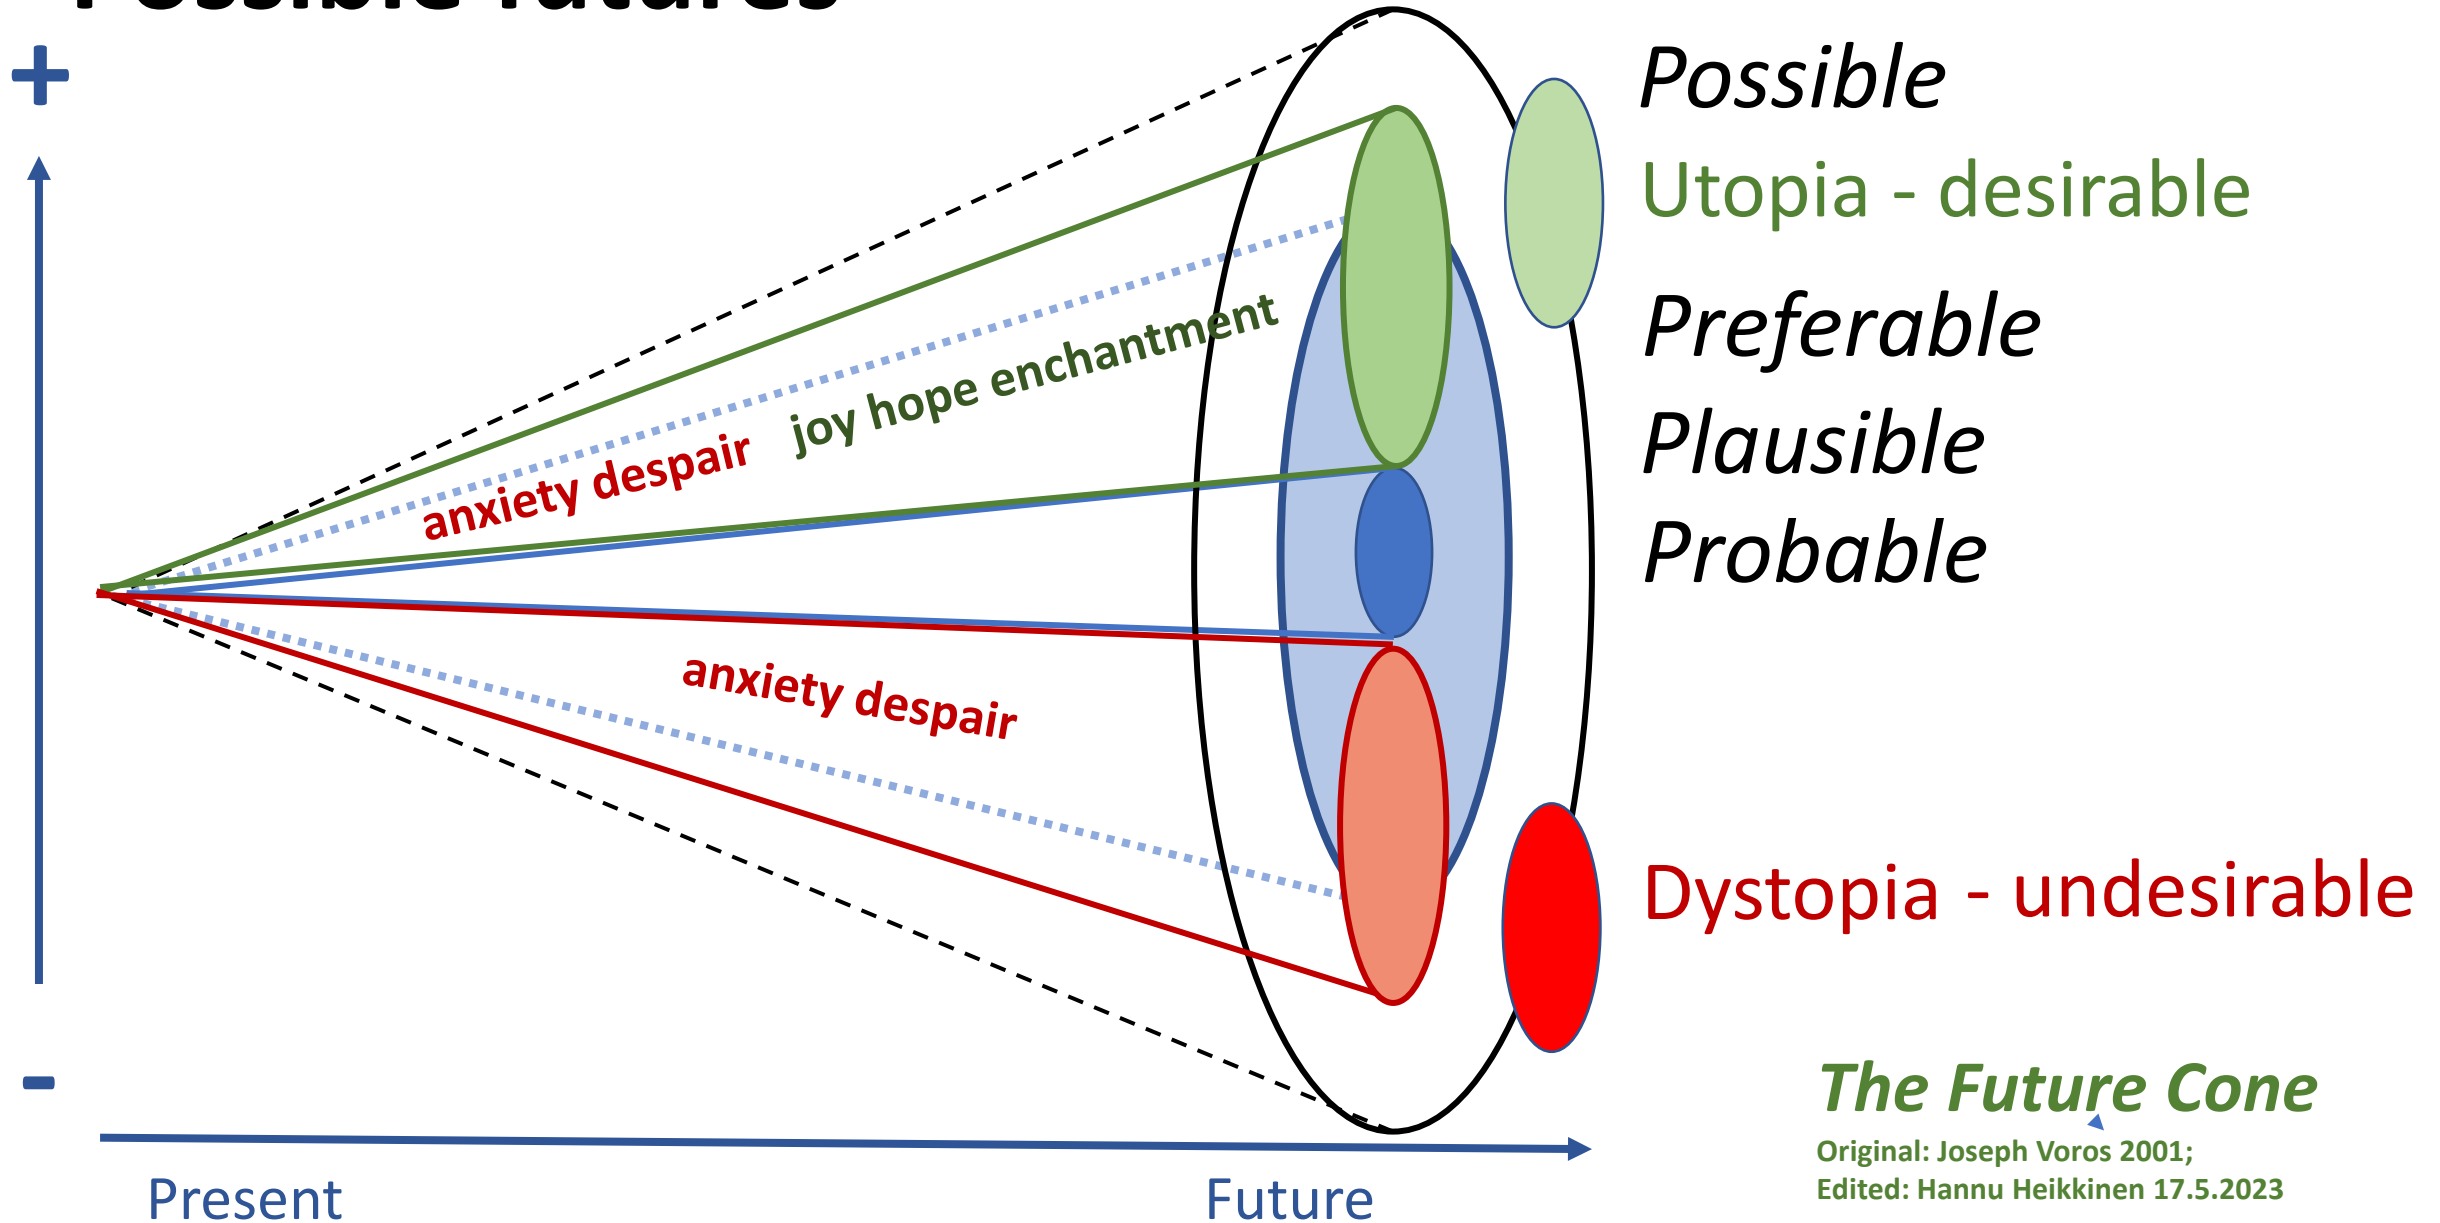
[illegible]

+

Possible
Utopia - desirable
Preferable
Plausible
Probable

joy hope enchantment
anxiety despair
anxiety despair

Dystopia - undesirable

-

Present
Future

The Future Cone
Original: Joseph Voros 2001;
Edited: Hannu Heikkinen 17.5.2023